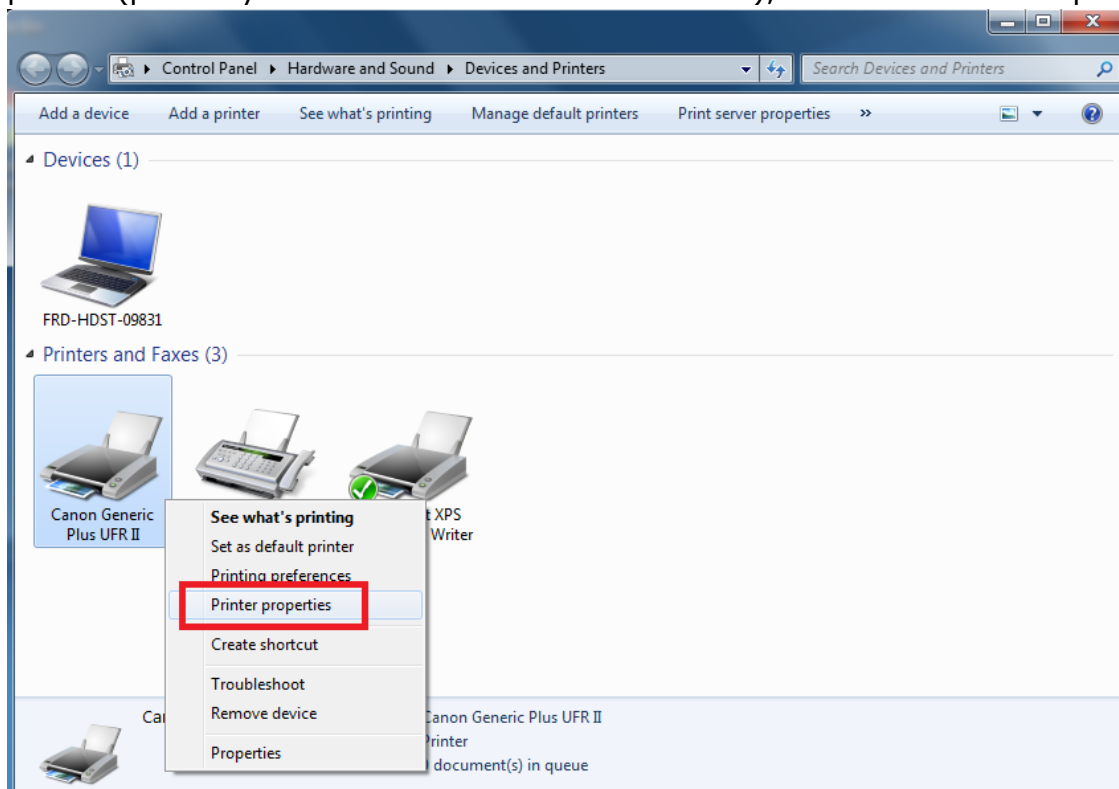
Control Panel ▸ Hardware and Sound ▸ Devices and Printers

Search Devices and Printers

Add a device Add a printer See what's printing Manage default printers Print server properties »

Devices (1)

FRD-HDST-09831

Printers and Faxes (3)

Canon Generic Plus UFR II

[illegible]t XPS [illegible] Writer

See what's printing
Set as default printer
Printing preferences
Printer properties
Create shortcut
Troubleshoot
Remove device
Properties

Ca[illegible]

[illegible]Canon Generic Plus UFR II
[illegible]Printer
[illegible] document(s) in queue